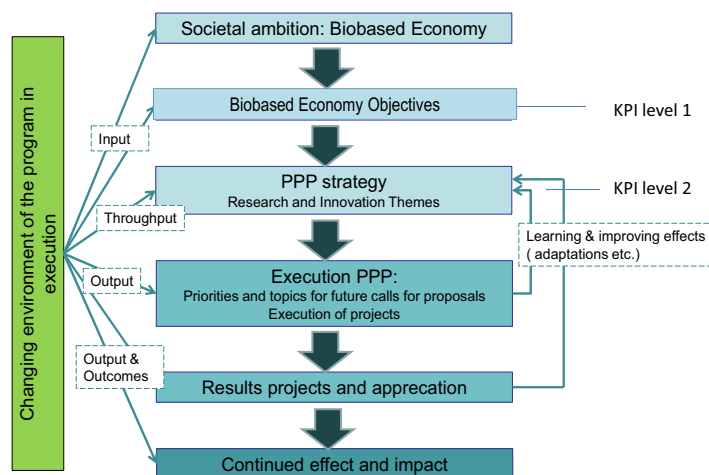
Changing environment of the program in execution

Societal ambition: Biobased Economy

Biobased Economy Objectives

KPI level 1

Input

PPP strategy
Research and Innovation Themes

KPI level 2

Throughput

Learning & improving effects ( adaptations etc.)

Output

Execution PPP:
Priorities and topics for future calls for proposals
Execution of projects

Output & Outcomes

Results projects and apprecation

Continued effect and impact